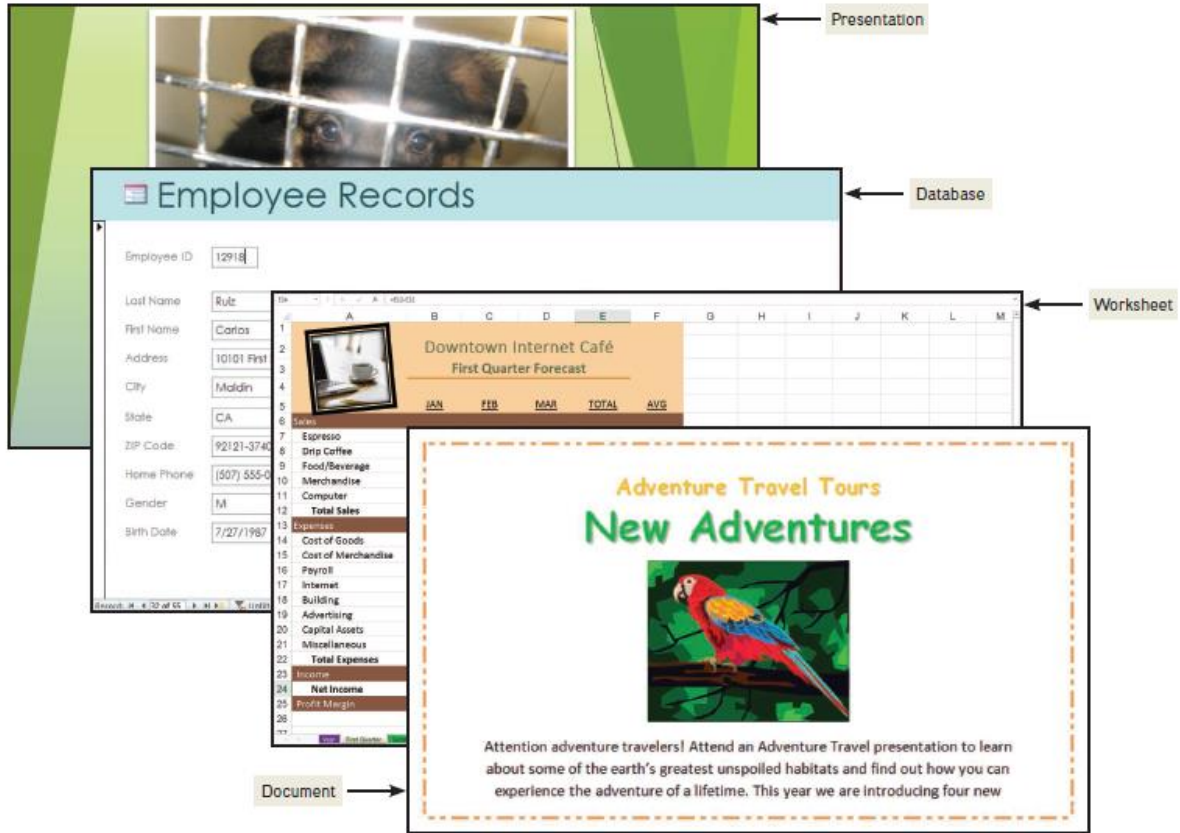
Presentation

Employee Records

Database

Employee ID 12918

Last Name Ruiz

First Name Carlos

Address 10101 First

City Maldin

State CA

ZIP Code 92121-3740

Home Phone (507) 555-0

Gender M

Birth Date 7/27/1987

Worksheet

| | A | B | C | D | E | F | G | H | I | J | K | L | M |
|---|---|---|---|---|---|---|---|---|---|---|---|---|---|
| 1 | | | | | | | | | | | | | |
| 2 | | Downtown Internet Café | | | | | | | | | | | |
| 3 | | First Quarter Forecast | | | | | | | | | | | |
| 4 | | | | | | | | | | | | | |
| 5 | | JAN | FEB | MAR | TOTAL | AVG | | | | | | | |
| 6 | Sales | | | | | | | | | | | | |
| 7 | Espresso | | | | | | | | | | | | |
| 8 | Drip Coffee | | | | | | | | | | | | |
| 9 | Food/Beverage | | | | | | | | | | | | |
| 10 | Merchandise | | | | | | | | | | | | |
| 11 | Computer | | | | | | | | | | | | |
| 12 | Total Sales | | | | | | | | | | | | |
| 13 | Expenses | | | | | | | | | | | | |
| 14 | Cost of Goods | | | | | | | | | | | | |
| 15 | Cost of Merchandise | | | | | | | | | | | | |
| 16 | Payroll | | | | | | | | | | | | |
| 17 | Internet | | | | | | | | | | | | |
| 18 | Building | | | | | | | | | | | | |
| 19 | Advertising | | | | | | | | | | | | |
| 20 | Capital Assets | | | | | | | | | | | | |
| 21 | Miscellaneous | | | | | | | | | | | | |
| 22 | Total Expenses | | | | | | | | | | | | |
| 23 | Income | | | | | | | | | | | | |
| 24 | Net Income | | | | | | | | | | | | |
| 25 | Profit Margin | | | | | | | | | | | | |
| 26 | | | | | | | | | | | | | |

Year First Quarter

Adventure Travel Tours

New Adventures

Attention adventure travelers! Attend an Adventure Travel presentation to learn about some of the earth's greatest unspoiled habitats and find out how you can experience the adventure of a lifetime. This year we are introducing four new

Document